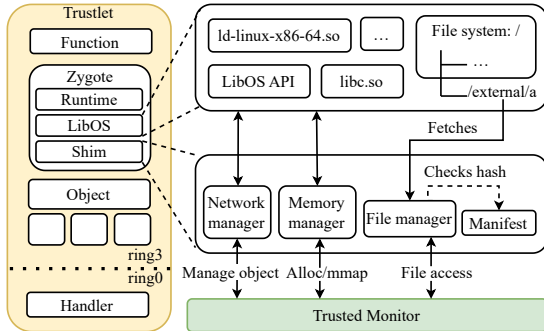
Trustlet

Function

Zygote

Runtime

LibOS

Shim

Object

ring3

ring0

Handler

ld-linux-x86-64.so

…

File system: /

…

/external/a

LibOS API

libc.so

Fetches

Checks hash

Network manager

Memory manager

File manager

Manifest

Manage object

Alloc/mmap

File access

Trusted Monitor